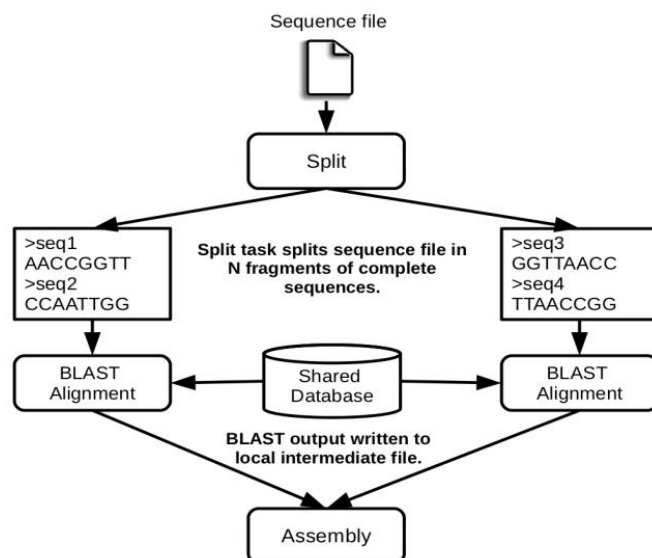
Sequence file

Split

>seq1
AACCGGTT
>seq2
CCAATTGG

Split task splits sequence file in N fragments of complete sequences.

>seq3
GGTTAACC
>seq4
TTAACCGG

BLAST Alignment

Shared Database

BLAST Alignment

BLAST output written to local intermediate file.

Assembly